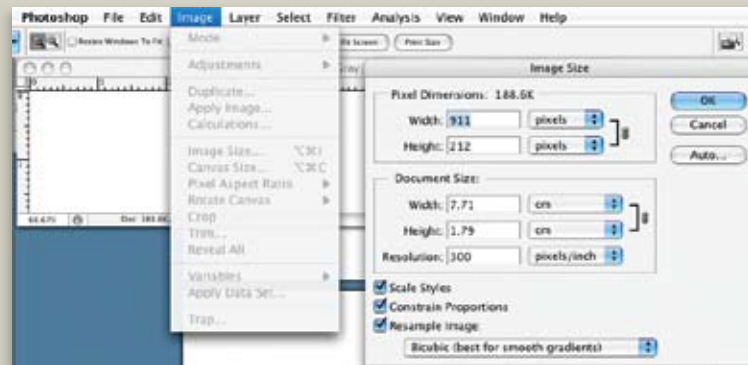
Photoshop File Edit Image Layer Select Filter Analysis View Window Help

Resize Windows To Fit

Fit Screen Print Size

Mode
Adjustments
Duplicate...
Apply Image...
Calculations...
Image Size... ⌥⌘I
Canvas Size... ⌥⌘C
Pixel Aspect Ratio
Rotate Canvas
Crop
Trim...
Reveal All
Variables
Apply Data Set...
Trap...

Gray

66.67% Doc: 188.6K

Image Size

Pixel Dimensions: 188.6K
Width: 911 pixels
Height: 212 pixels

Document Size:
Width: 7.71 cm
Height: 1.79 cm
Resolution: 300 pixels/inch

Scale Styles
Constrain Proportions
Resample Image:
Bicubic (best for smooth gradients)

OK
Cancel
Auto...